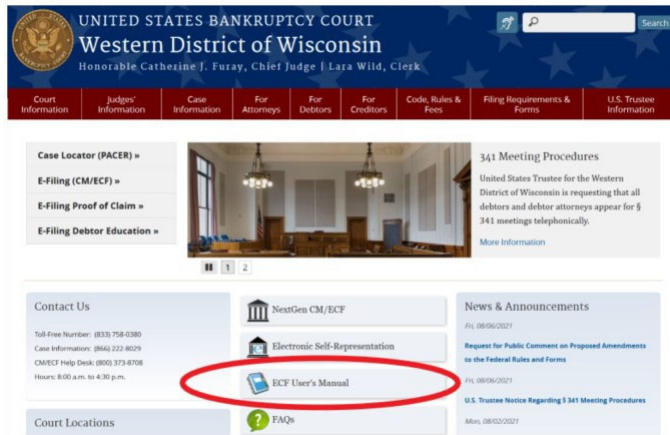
UNITED STATES BANKRUPTCY COURT
Western District of Wisconsin
Honorable Catherine J. Furay, Chief Judge | Lara Wild, Clerk

Search

Court Information | Judges' Information | Case Information | For Attorneys | For Debtors | For Creditors | Code, Rules & Fees | Filing Requirements & Forms | U.S. Trustee Information

Case Locator (PACER) »
E-Filing (CM/ECF) »
E-Filing Proof of Claim »
E-Filing Debtor Education »

341 Meeting Procedures
United States Trustee for the Western District of Wisconsin is requesting that all debtors and debtor attorneys appear for § 341 meetings telephonically.
More Information

1 2

Contact Us
Toll-Free Number: (833) 758-0380
Case Information: (866) 222-8029
CM/ECF Help Desk: (800) 373-8708
Hours: 8:00 a.m. to 4:30 p.m.

Court Locations

NextGen CM/ECF
Electronic Self-Representation
ECF User's Manual
FAQs

News & Announcements
Fri, 08/06/2021
Request for Public Comment on Proposed Amendments to the Federal Rules and Forms
Fri, 08/06/2021
U.S. Trustee Notice Regarding § 341 Meeting Procedures
Mon, 08/02/2021